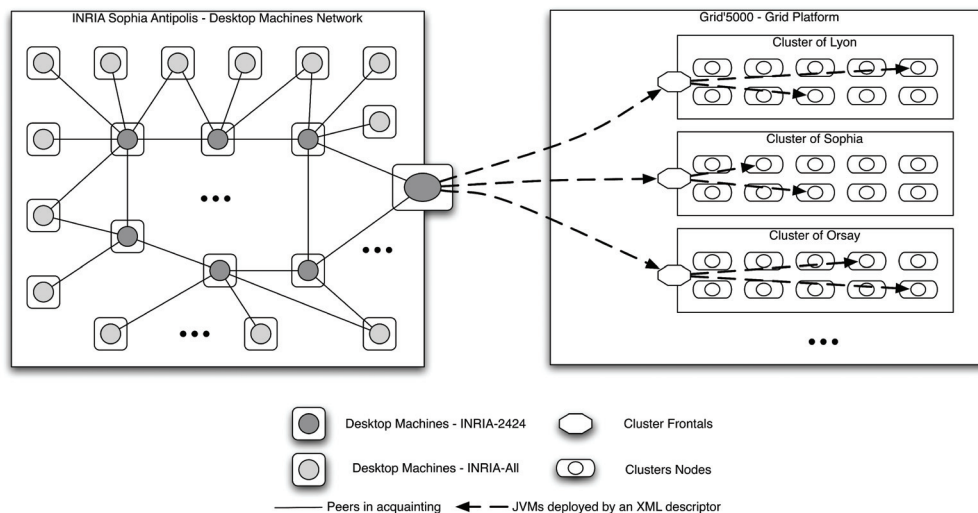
INRIA Sophia Antipolis - Desktop Machines Network

•••

•••

•••

Grid'5000 - Grid Platform

Cluster of Lyon

Cluster of Sophia

Cluster of Orsay

•••

Desktop Machines - INRIA-2424

Cluster Frontals

Desktop Machines - INRIA-All

Clusters Nodes

Peers in acquainting

JVMs deployed by an XML descriptor